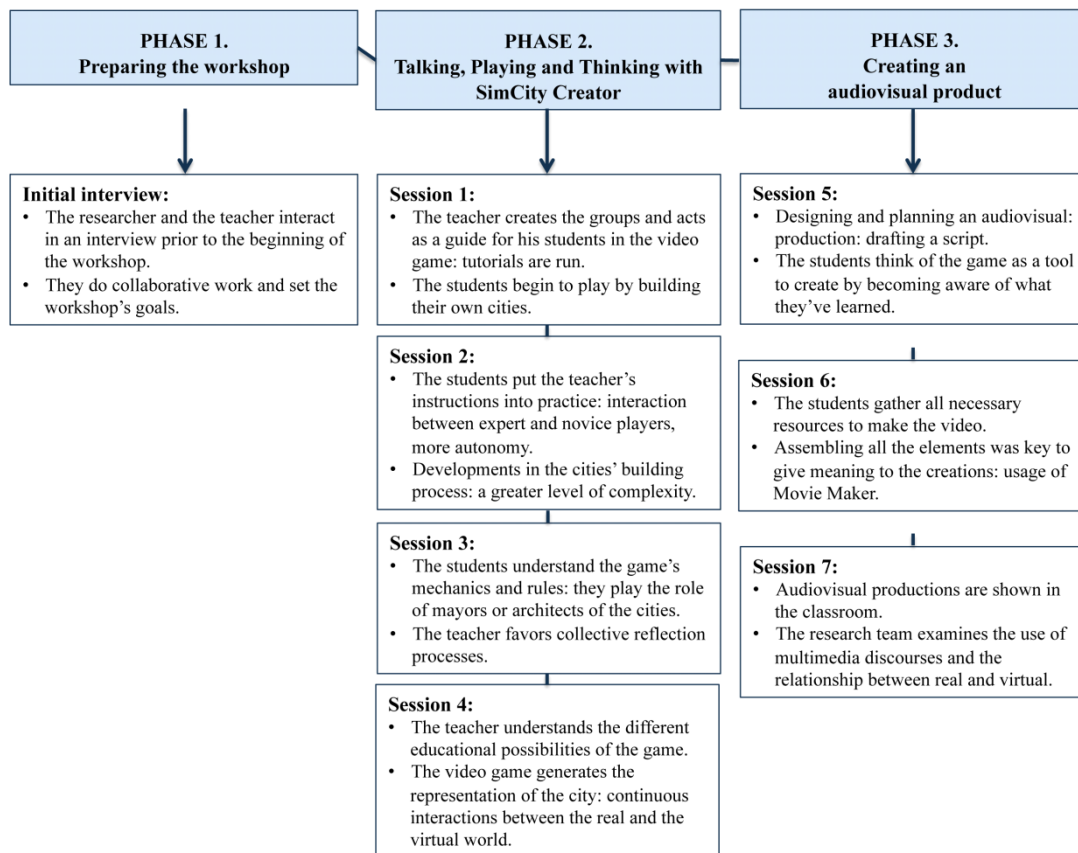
PHASE 1.
Preparing the workshop

PHASE 2.
Talking, Playing and Thinking with SimCity Creator

PHASE 3.
Creating an audiovisual product

Initial interview:
• The researcher and the teacher interact in an interview prior to the beginning of the workshop.
• They do collaborative work and set the workshop's goals.

Session 1:
• The teacher creates the groups and acts as a guide for his students in the video game: tutorials are run.
• The students begin to play by building their own cities.

Session 2:
• The students put the teacher's instructions into practice: interaction between expert and novice players, more autonomy.
• Developments in the cities' building process: a greater level of complexity.

Session 3:
• The students understand the game's mechanics and rules: they play the role of mayors or architects of the cities.
• The teacher favors collective reflection processes.

Session 4:
• The teacher understands the different educational possibilities of the game.
• The video game generates the representation of the city: continuous interactions between the real and the virtual world.

Session 5:
• Designing and planning an audiovisual: production: drafting a script.
• The students think of the game as a tool to create by becoming aware of what they've learned.

Session 6:
• The students gather all necessary resources to make the video.
• Assembling all the elements was key to give meaning to the creations: usage of Movie Maker.

Session 7:
• Audiovisual productions are shown in the classroom.
• The research team examines the use of multimedia discourses and the relationship between real and virtual.